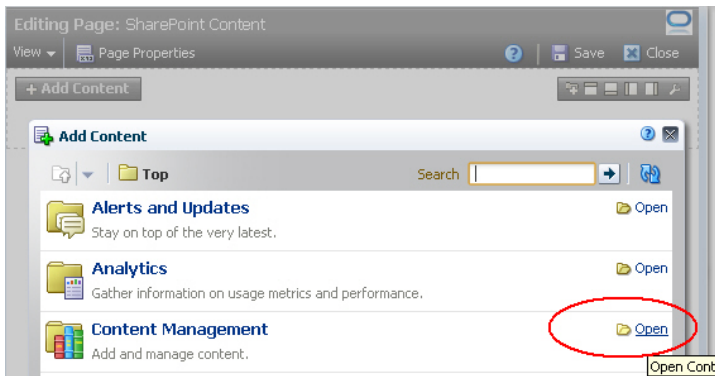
Editing Page: SharePoint Content

View ▾ | Page Properties | Save | Close

+ Add Content

Add Content

Top

Search

Alerts and Updates
Stay on top of the very latest.
Open

Analytics
Gather information on usage metrics and performance.
Open

Content Management
Add and manage content.
Open

Open Cont